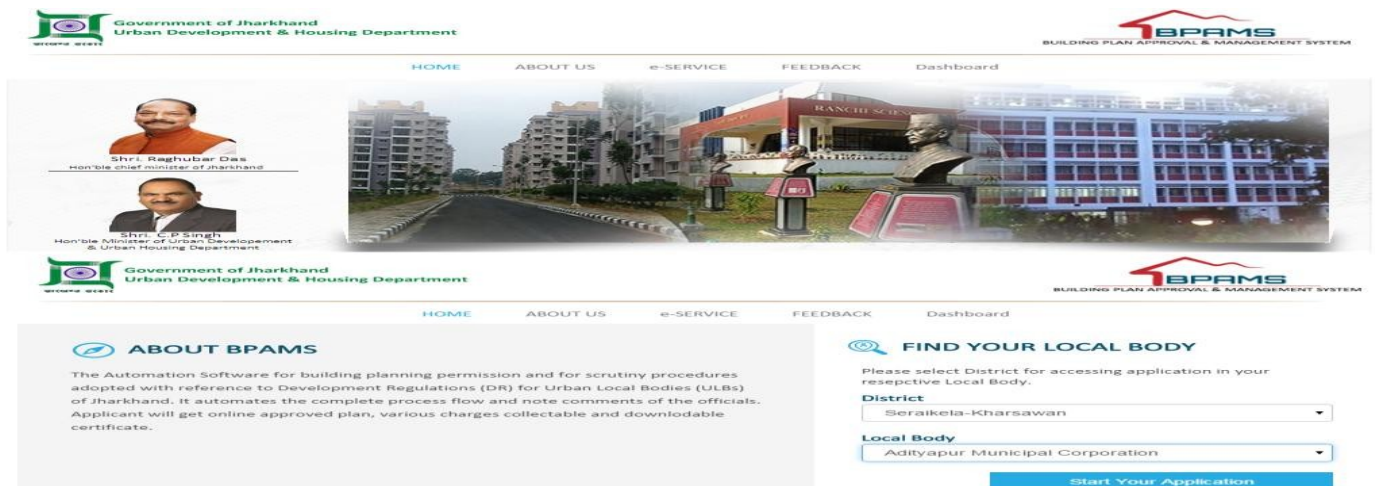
Government of Jharkhand
Urban Development & Housing Department

BPAMS
BUILDING PLAN APPROVAL & MANAGEMENT SYSTEM

HOME ABOUT US e-SERVICE FEEDBACK Dashboard

RANCHI SCIENCE

Shri. Raghubar Das
Hon'ble chief minister of Jharkhand

Shri. C.P Singh
Hon'ble Minister of Urban Developement & Urban Housing Department

Government of Jharkhand
Urban Development & Housing Department

BPAMS
BUILDING PLAN APPROVAL & MANAGEMENT SYSTEM

HOME ABOUT US e-SERVICE FEEDBACK Dashboard

ABOUT BPAMS

The Automation Software for building planning permission and for scrutiny procedures adopted with reference to Development Regulations (DR) for Urban Local Bodies (ULBs) of Jharkhand. It automates the complete process flow and note comments of the officials. Applicant will get online approved plan, various charges collectable and downloadable certificate.

FIND YOUR LOCAL BODY

Please select District for accessing application in your resepctive Local Body.

District
Seraikela-Kharsawan

Local Body
Adityapur Municipal Corporation

Start Your Application